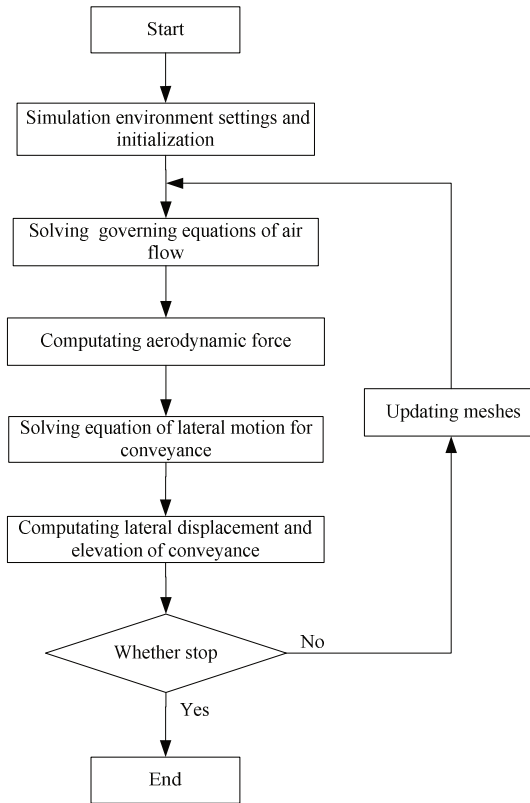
Start

Simulation environment settings and initialization

Solving governing equations of air flow

Computating aerodynamic force

Solving equation of lateral motion for conveyance

Computating lateral displacement and elevation of conveyance

Whether stop

No

Updating meshes

Yes

End